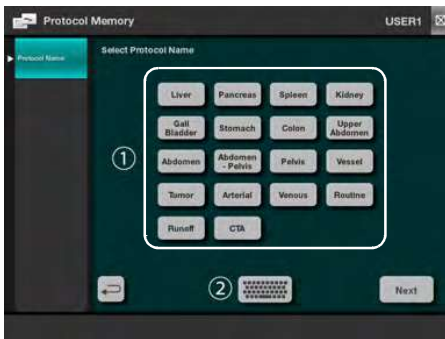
Protocol Memory

USER1

Protocol Name

Select Protocol Name

①

Liver
Pancreas
Spleen
Kidney
Gall Bladder
Stomach
Colon
Upper Abdomen
Abdomen
Abdomen - Pelvis
Pelvis
Vessel
Tumor
Arterial
Venous
Routine
Runoff
CTA

②

Next